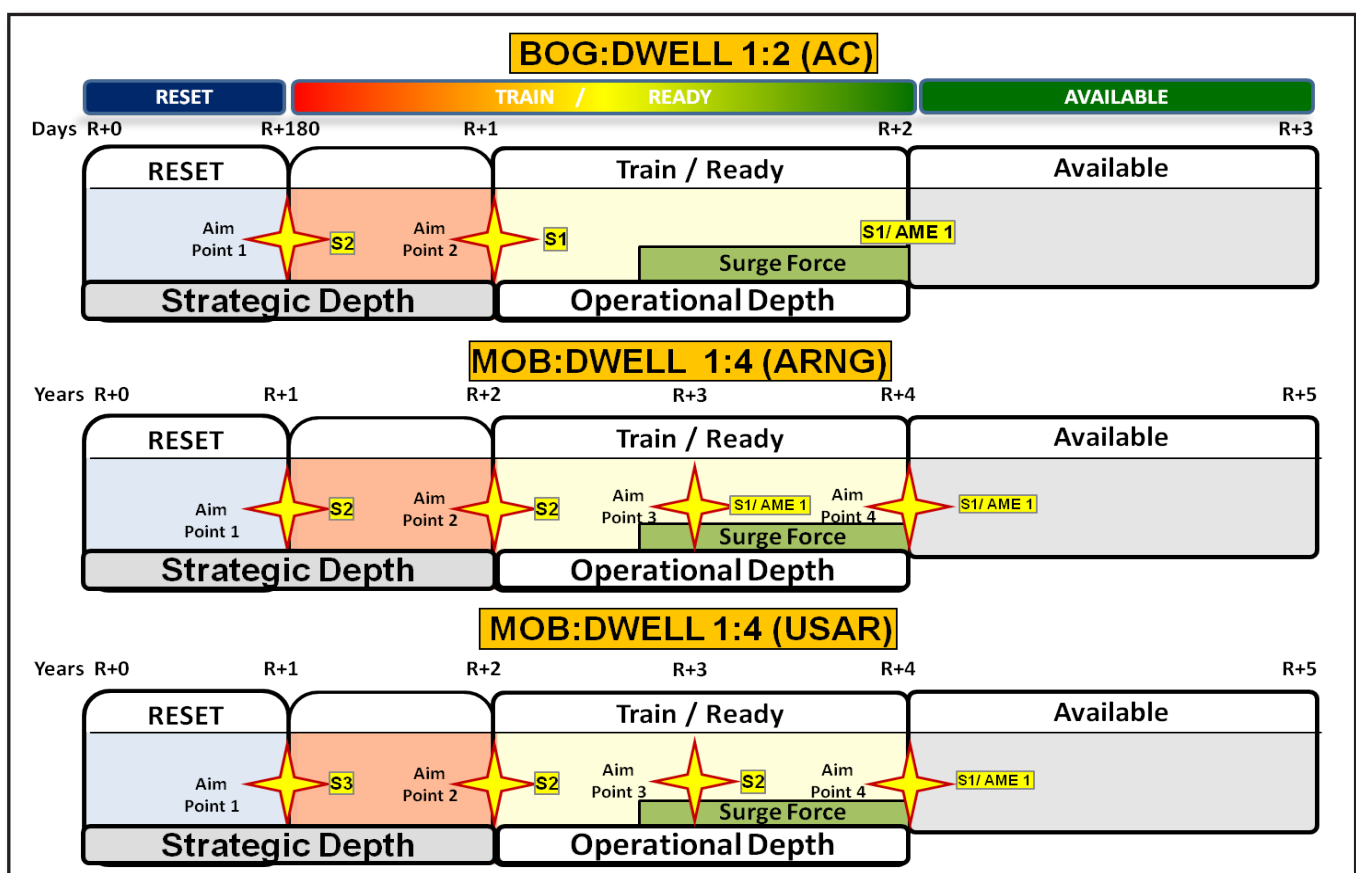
BOG:DWELL 1:2 (AC)

RESET

TRAIN / READY

AVAILABLE

Days R+0 R+180 R+1 R+2 R+3

RESET

Train / Ready

Available

Aim Point 1

S2

Aim Point 2

S1

S1/ AME 1

Surge Force

Strategic Depth

Operational Depth

MOB:DWELL 1:4 (ARNG)

Years R+0 R+1 R+2 R+3 R+4 R+5

RESET

Train / Ready

Available

Aim Point 1

S2

Aim Point 2

S2

Aim Point 3

S1/ AME 1

Aim Point 4

S1/ AME 1

Surge Force

Strategic Depth

Operational Depth

MOB:DWELL 1:4 (USAR)

Years R+0 R+1 R+2 R+3 R+4 R+5

RESET

Train / Ready

Available

Aim Point 1

S3

Aim Point 2

S2

Aim Point 3

S2

Aim Point 4

S1/ AME 1

Surge Force

Strategic Depth

Operational Depth